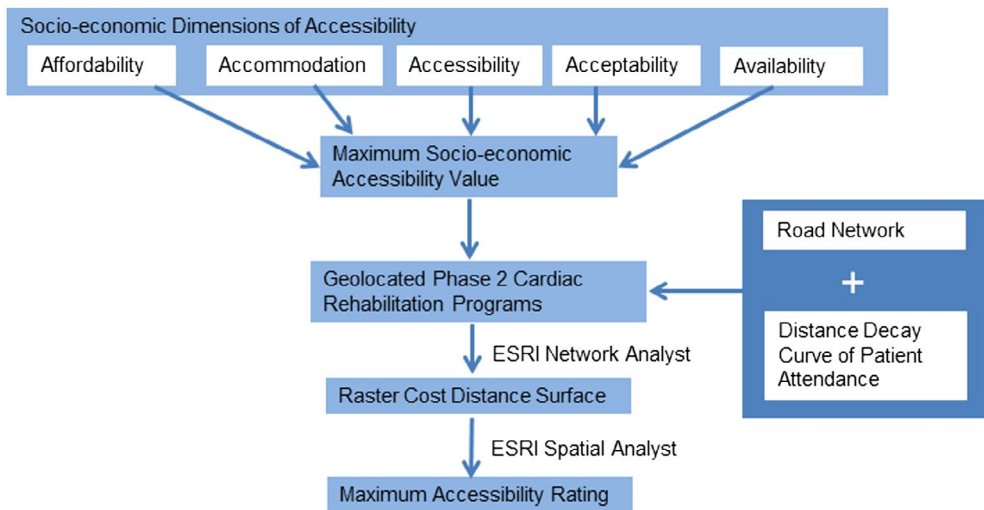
Socio-economic Dimensions of Accessibility

Affordability

Accommodation

Accessibility

Acceptability

Availability

Maximum Socio-economic Accessibility Value

Geolocated Phase 2 Cardiac Rehabilitation Programs

Road Network

+

Distance Decay Curve of Patient Attendance

ESRI Network Analyst

Raster Cost Distance Surface

ESRI Spatial Analyst

Maximum Accessibility Rating